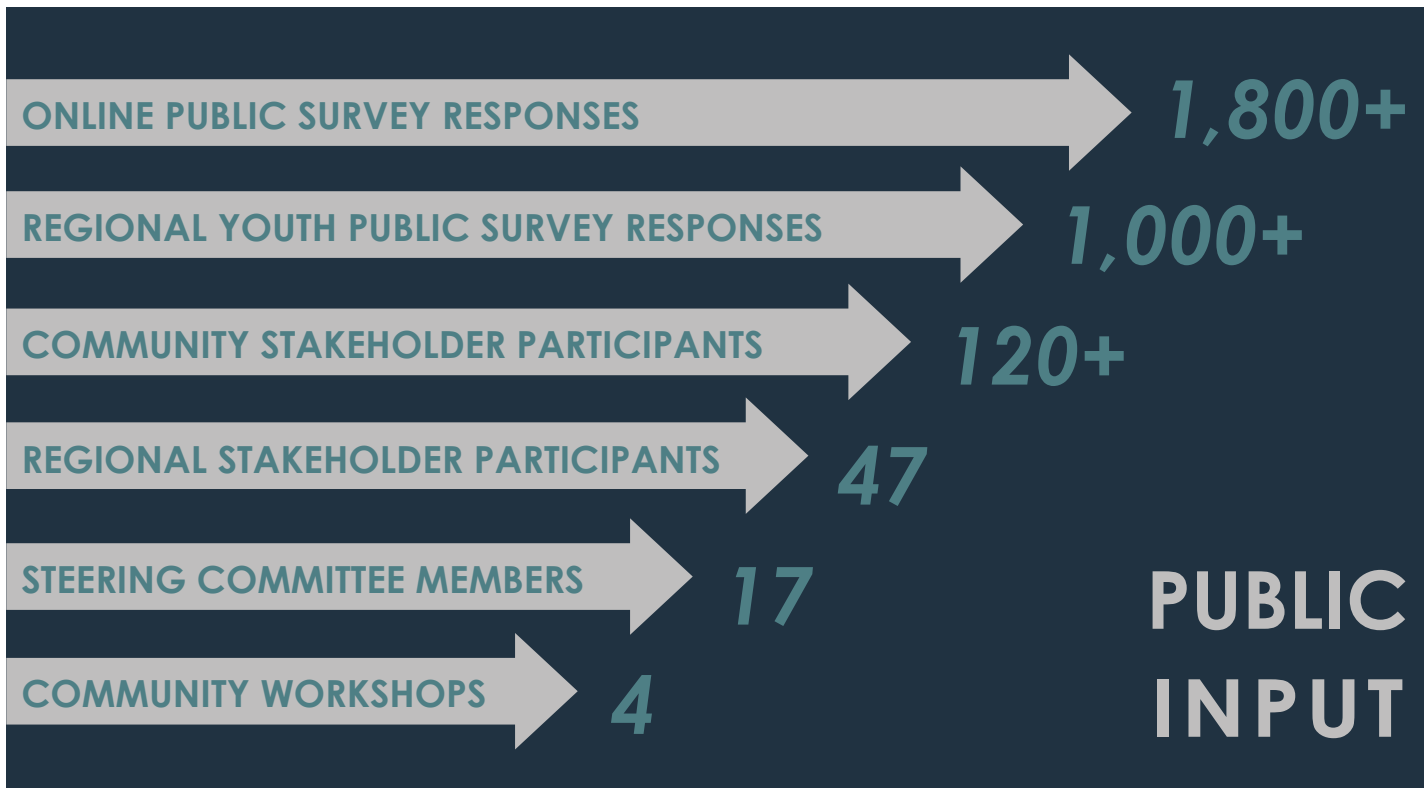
ONLINE PUBLIC SURVEY RESPONSES 1,800+

REGIONAL YOUTH PUBLIC SURVEY RESPONSES 1,000+

COMMUNITY STAKEHOLDER PARTICIPANTS 120+

REGIONAL STAKEHOLDER PARTICIPANTS 47

STEERING COMMITTEE MEMBERS 17

COMMUNITY WORKSHOPS 4

PUBLIC INPUT